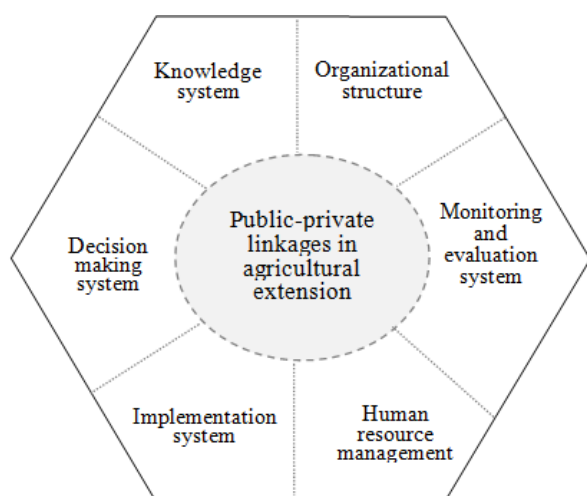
Knowledge system

Organizational structure

Public-private linkages in agricultural extension

Decision making system

Monitoring and evaluation system

Implementation system

Human resource management